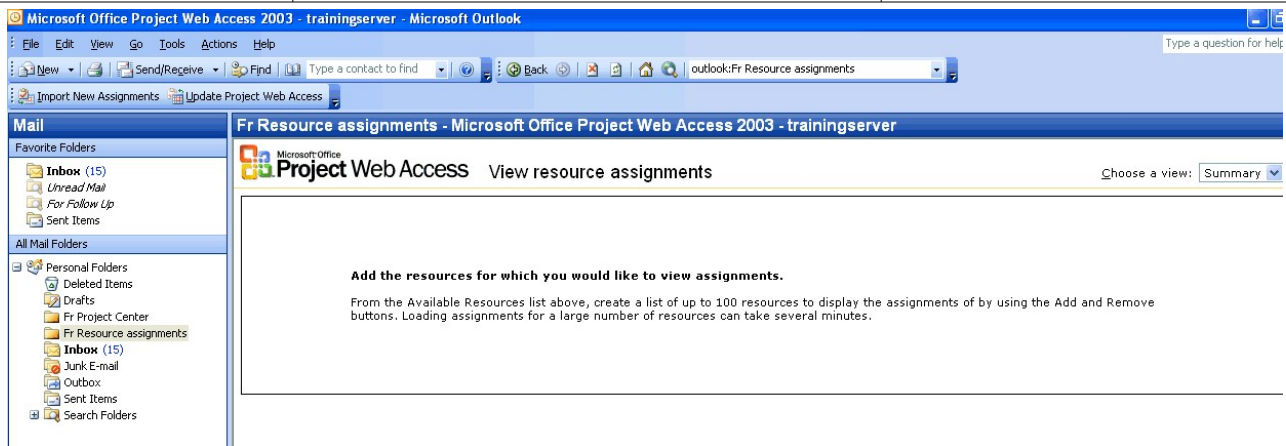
Microsoft Office Project Web Access 2003 - trainingserver - Microsoft Outlook

File Edit View Go Tools Actions Help

Type a question for help

New Send/Receive Find Type a contact to find Back outlook:Fr Resource assignments

Import New Assignments Update Project Web Access

Mail

Favorite Folders

Inbox (15)
Unread Mail
For Follow Up
Sent Items

All Mail Folders

Personal Folders
Deleted Items
Drafts
Fr Project Center
Fr Resource assignments
Inbox (15)
Junk E-mail
Outbox
Sent Items
Search Folders

Fr Resource assignments - Microsoft Office Project Web Access 2003 - trainingserver

Microsoft Office Project Web Access View resource assignments

Choose a view: Summary

Add the resources for which you would like to view assignments.

From the Available Resources list above, create a list of up to 100 resources to display the assignments of by using the Add and Remove buttons. Loading assignments for a large number of resources can take several minutes.